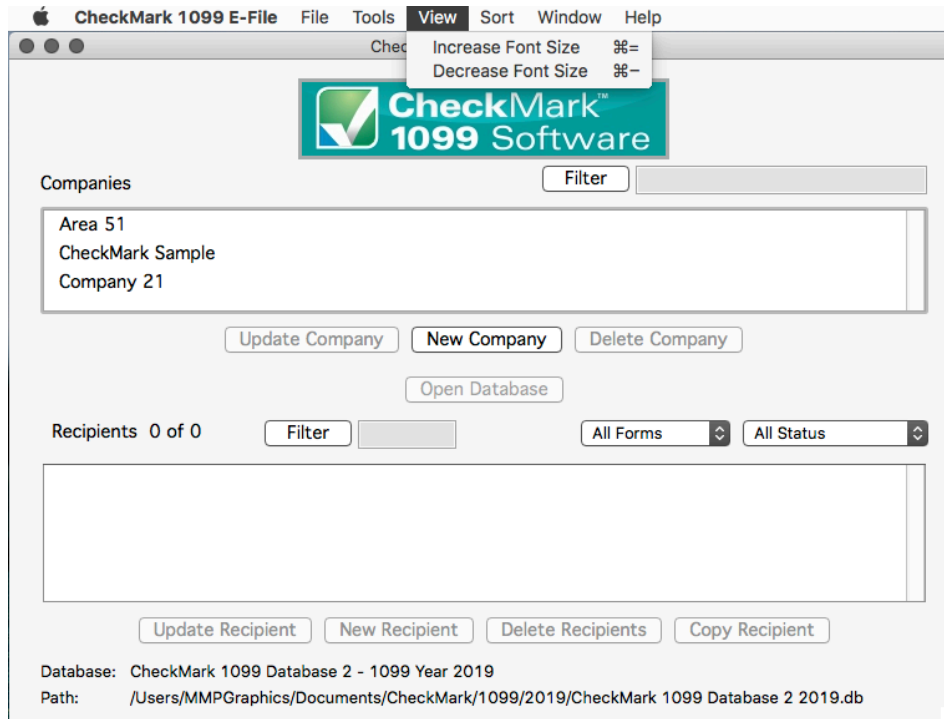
CheckMark 1099 E-File File Tools View Sort Window Help

Chec

Increase Font Size ⌘=
Decrease Font Size ⌘−

CheckMark™ 1099 Software

Companies

Filter

Area 51
CheckMark Sample
Company 21

Update Company New Company Delete Company

Open Database

Recipients 0 of 0 Filter All Forms All Status

Update Recipient New Recipient Delete Recipients Copy Recipient

Database: CheckMark 1099 Database 2 - 1099 Year 2019
Path: /Users/MMPGraphics/Documents/CheckMark/1099/2019/CheckMark 1099 Database 2 2019.db